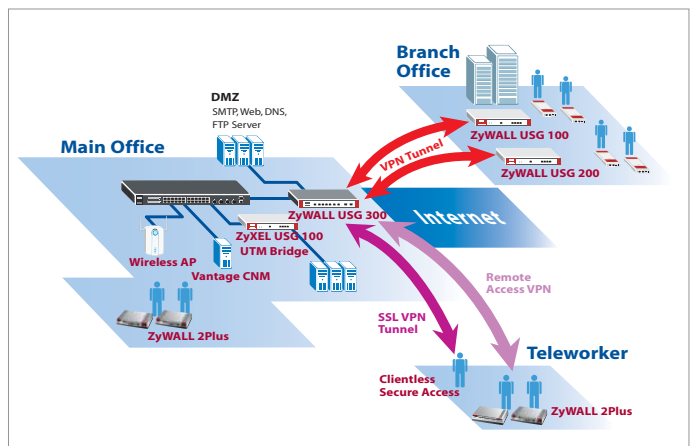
Branch Office

DMZ
SMTP, Web, DNS, FTP Server

Main Office

ZyWALL USG 100

VPN Tunnel

ZyWALL USG 200

ZyWALL USG 300

Internet

ZyXEL USG 100
UTM Bridge

Wireless AP

Vantage CNM

Remote Access VPN

SSL VPN Tunnel

ZyWALL 2Plus

Teleworker

Clientless Secure Access

ZyWALL 2Plus